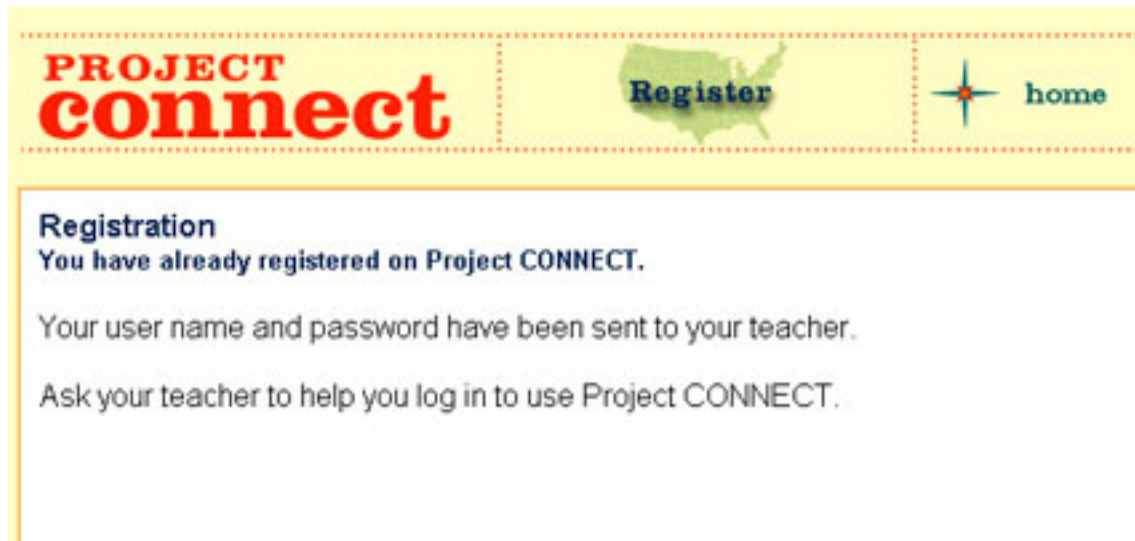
PROJECT connect

Register

home

Registration
You have already registered on Project CONNECT.

Your user name and password have been sent to your teacher.

Ask your teacher to help you log in to use Project CONNECT.